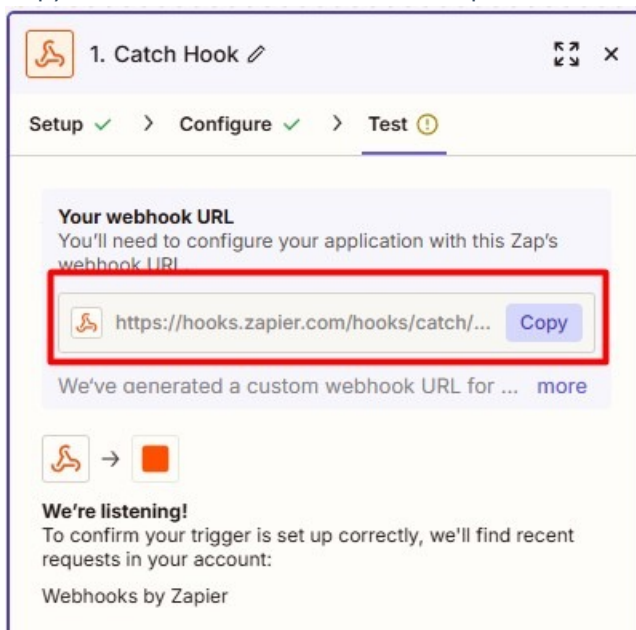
1. Catch Hook

Setup ✓ > Configure ✓ > Test

Your webhook URL
You'll need to configure your application with this Zap's webhook URL.

https://hooks.zapier.com/hooks/catch/... Copy

We've generated a custom webhook URL for ... more

We're listening!
To confirm your trigger is set up correctly, we'll find recent requests in your account:

Webhooks by Zapier